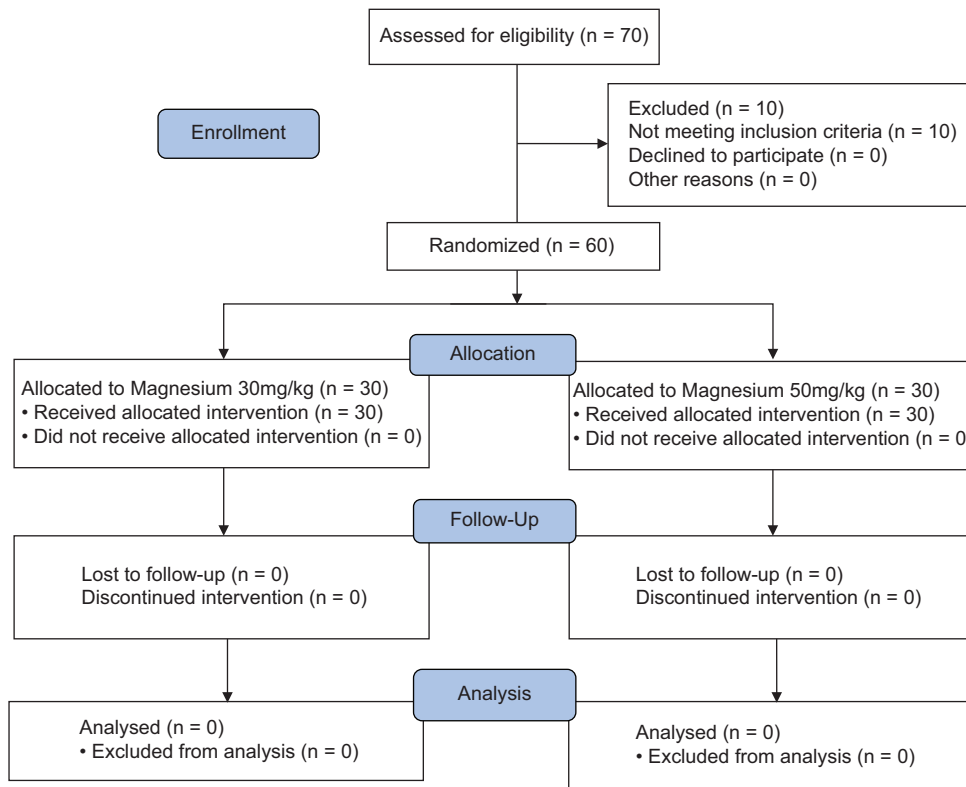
Assessed for eligibility (n = 70)

Enrollment

Excluded (n = 10)
Not meeting inclusion criteria (n = 10)
Declined to participate (n = 0)
Other reasons (n = 0)

Randomized (n = 60)

Allocation

Allocated to Magnesium 30mg/kg (n = 30)
• Received allocated intervention (n = 30)
• Did not receive allocated intervention (n = 0)

Allocated to Magnesium 50mg/kg (n = 30)
• Received allocated intervention (n = 30)
• Did not receive allocated intervention (n = 0

Follow-Up

Lost to follow-up (n = 0)
Discontinued intervention (n = 0)

Lost to follow-up (n = 0)
Discontinued intervention (n = 0)

Analysis

Analysed (n = 0)
• Excluded from analysis (n = 0)

Analysed (n = 0)
• Excluded from analysis (n = 0)